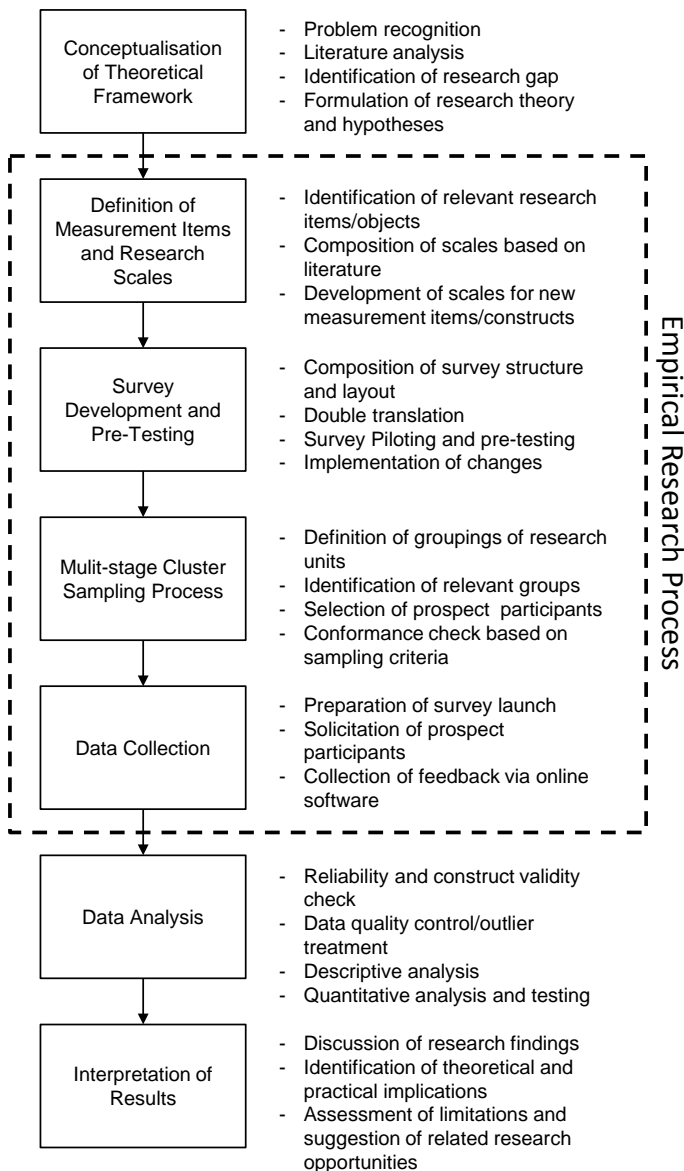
Conceptualisation of Theoretical Framework

- Problem recognition
- Literature analysis
- Identification of research gap
- Formulation of research theory and hypotheses

Definition of Measurement Items and Research Scales

- Identification of relevant research items/objects
- Composition of scales based on literature
- Development of scales for new measurement items/constructs

Survey Development and Pre-Testing

- Composition of survey structure and layout
- Double translation
- Survey Piloting and pre-testing
- Implementation of changes

Mulit-stage Cluster Sampling Process

- Definition of groupings of research units
- Identification of relevant groups
- Selection of prospect participants
- Conformance check based on sampling criteria

Data Collection

- Preparation of survey launch
- Solicitation of prospect participants
- Collection of feedback via online software

Empirical Research Process

Data Analysis

- Reliability and construct validity check
- Data quality control/outlier treatment
- Descriptive analysis
- Quantitative analysis and testing

Interpretation of Results

- Discussion of research findings
- Identification of theoretical and practical implications
- Assessment of limitations and suggestion of related research opportunities